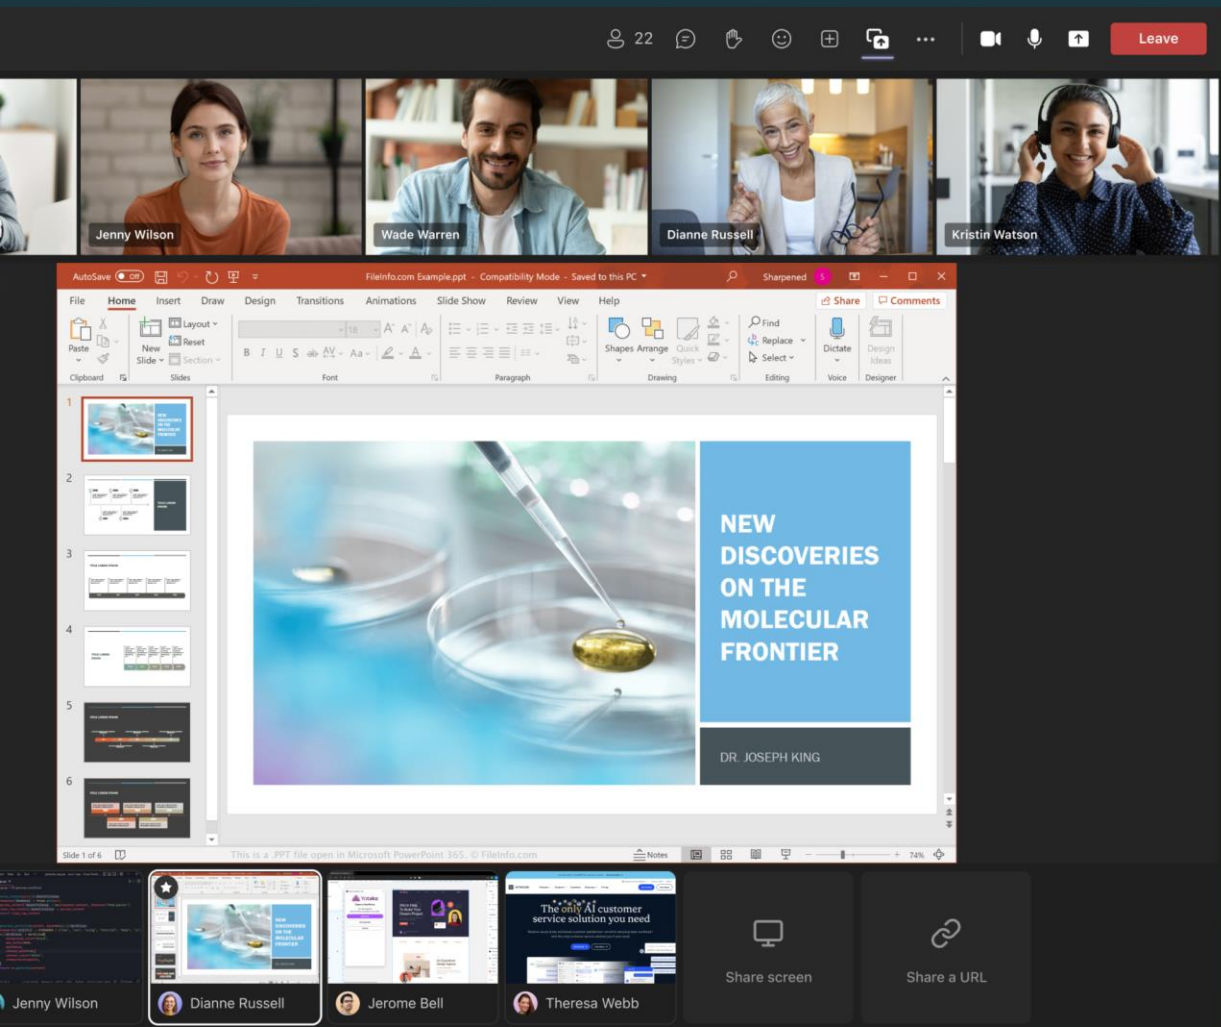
22

Leave

Jenny Wilson

Wade Warren

Dianne Russell

Kristin Watson

AutoSave Off

FileInfo.com Example.ppt - Compatibility Mode - Saved to this PC

Sharpened

File Home Insert Draw Design Transitions Animations Slide Show Review View Help

Share Comments

Paste Clipboard New Slide Layout Reset Section Slides Font Paragraph Shapes Arrange Quick Styles Drawing Find Replace Select Editing Dictate Voice Design Ideas Designer

1 2 3 4 5 6

NEW DISCOVERIES ON THE MOLECULAR FRONTIER

DR. JOSEPH KING

Slide 1 of 6

This is a .PPT file open in Microsoft PowerPoint 365. © FileInfo.com

Notes

74%

The only AI customer service solution you need

Share screen

Share a URL

Jenny Wilson

Dianne Russell

Jerome Bell

Theresa Webb